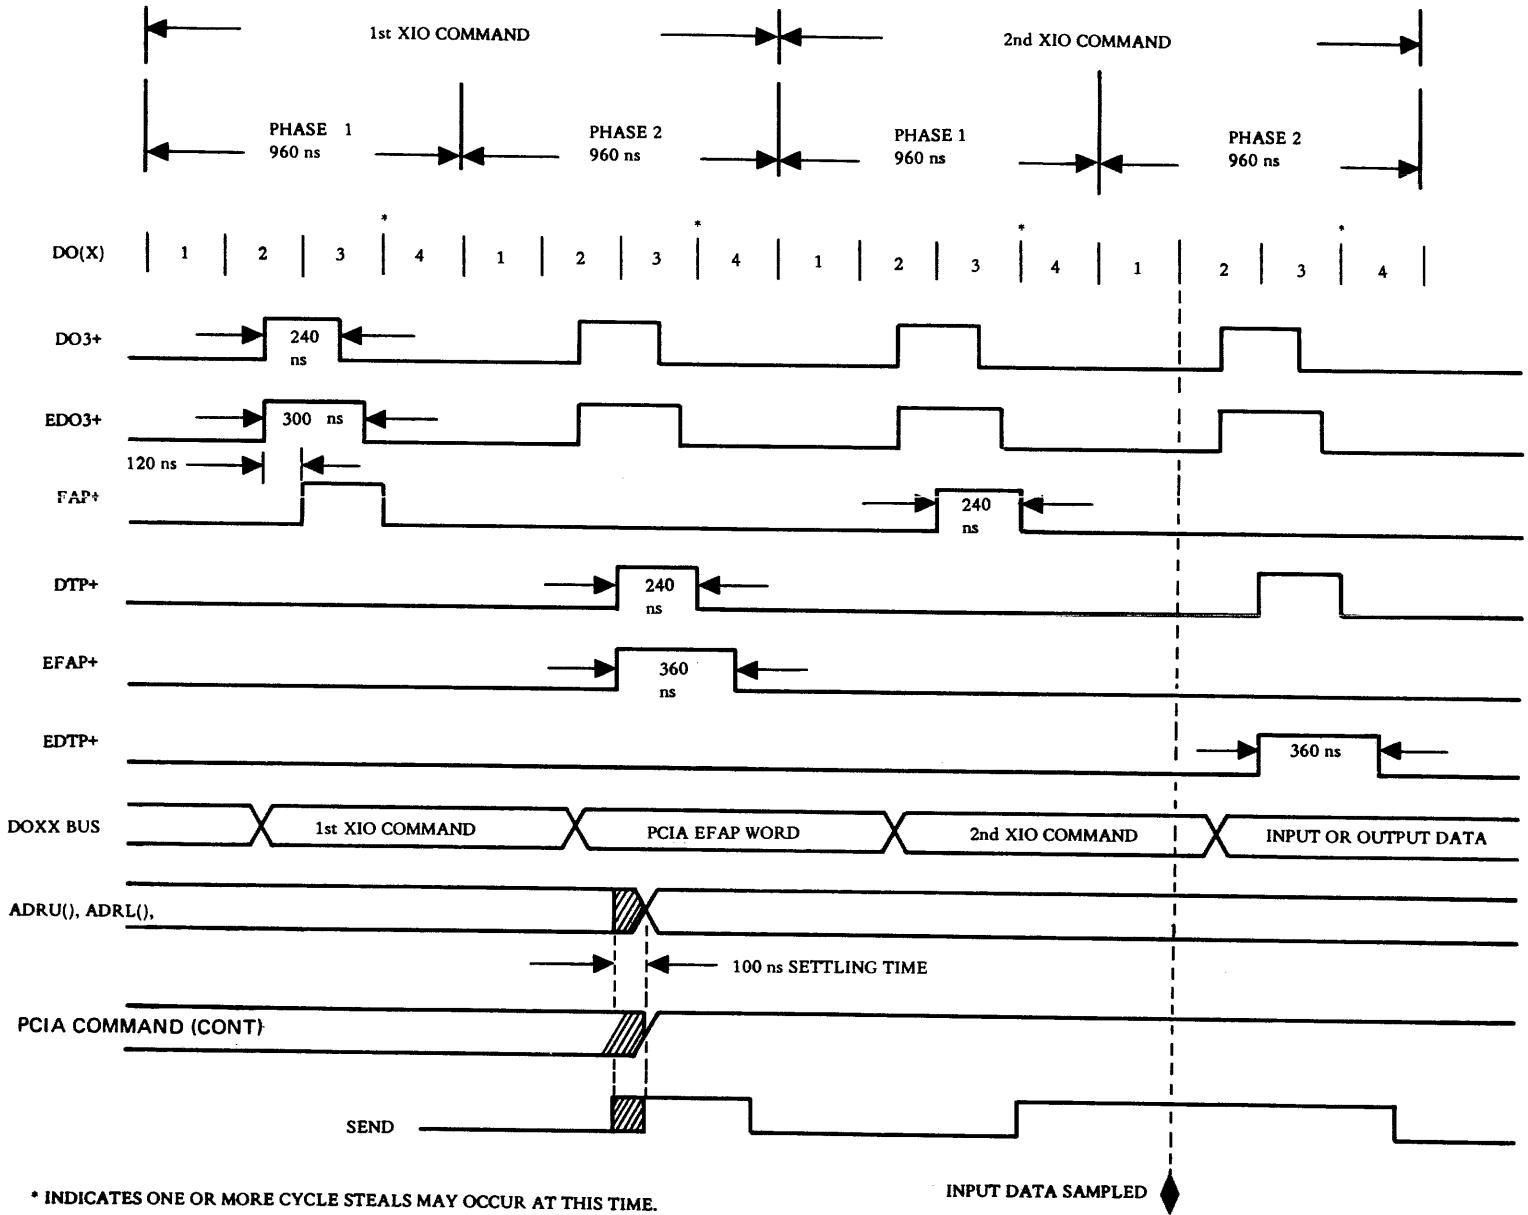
1st XIO COMMAND

2nd XIO COMMAND

PHASE 1
960 ns

PHASE 2
960 ns

PHASE 1
960 ns

PHASE 2
960 ns

DO(X) 1 2 3 * 4 1 2 3 * 4 1 2 3 * 4 1 2 3 * 4

DO3+ 240 ns

EDO3+ 300 ns

120 ns

FAP+ 240 ns

DTP+ 240 ns

EFAP+ 360 ns

EDTP+ 360 ns

DOXX BUS 1st XIO COMMAND PCIA EFAP WORD 2nd XIO COMMAND INPUT OR OUTPUT DATA

ADRU(), ADRL(),

100 ns SETTLING TIME

PCIA COMMAND (CONT)

SEND

* INDICATES ONE OR MORE CYCLE STEALS MAY OCCUR AT THIS TIME.

INPUT DATA SAMPLED